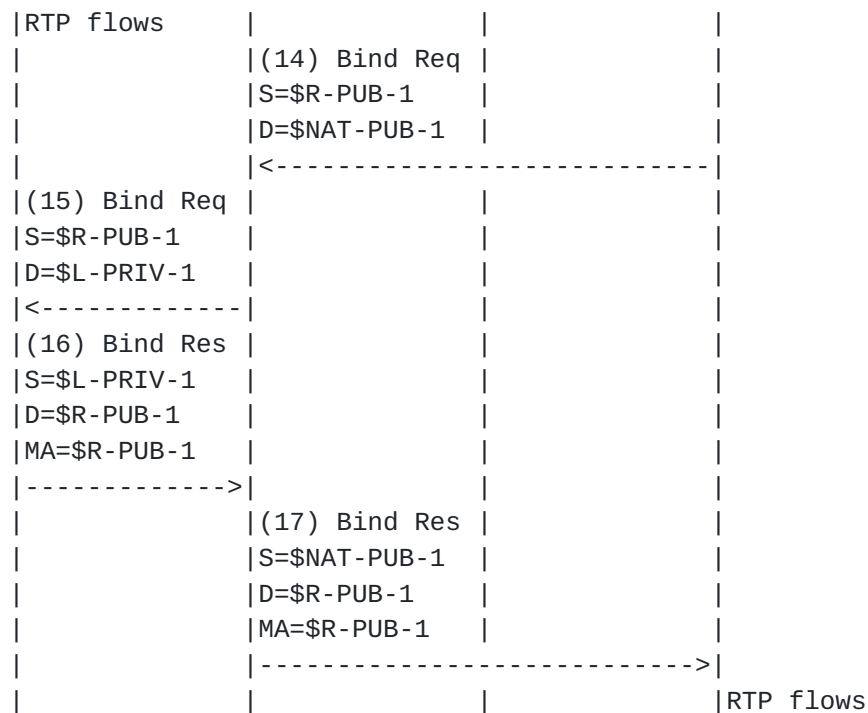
|RTP flows    |               |               |
|             |(14) Bind Req  |               |
|             |S=$R-PUB-1     |               |
|             |D=$NAT-PUB-1   |               |
|             |<------------------------------|
|(15) Bind Req|               |               |
|S=$R-PUB-1   |               |               |
|D=$L-PRIV-1  |               |               |
|<------------|               |               |
|(16) Bind Res|               |               |
|S=$L-PRIV-1  |               |               |
|D=$R-PUB-1   |               |               |
|MA=$R-PUB-1  |               |               |
|------------>|               |               |
|             |(17) Bind Res  |               |
|             |S=$NAT-PUB-1   |               |
|             |D=$R-PUB-1     |               |
|             |MA=$R-PUB-1    |               |
|             |------------------------------>|
|             |               |               |RTP flows